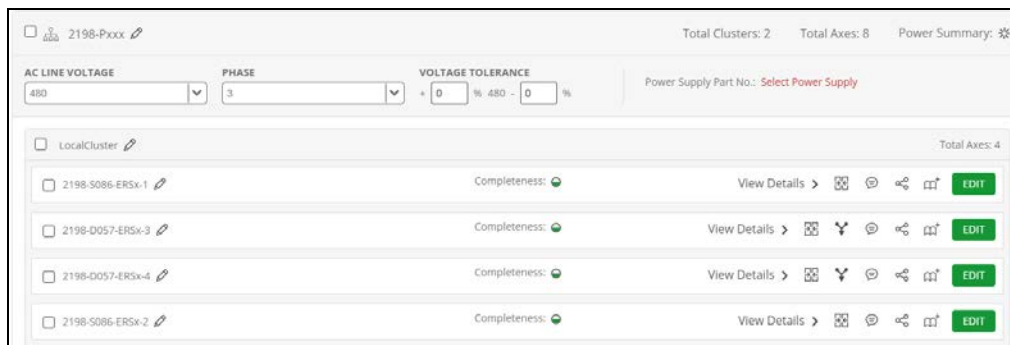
2198-Pxxx

Total Clusters: 2 Total Axes: 8 Power Summary:

AC LINE VOLTAGE
480

PHASE
3

VOLTAGE TOLERANCE
+ 0 % 480 - 0 %

Power Supply Part No.: Select Power Supply

LocalCluster

Total Axes: 4

2198-S086-ERSx-1 Completeness: View Details > EDIT

2198-D057-ERSx-3 Completeness: View Details > EDIT

2198-D057-ERSx-4 Completeness: View Details > EDIT

2198-S086-ERSx-2 Completeness: View Details > EDIT